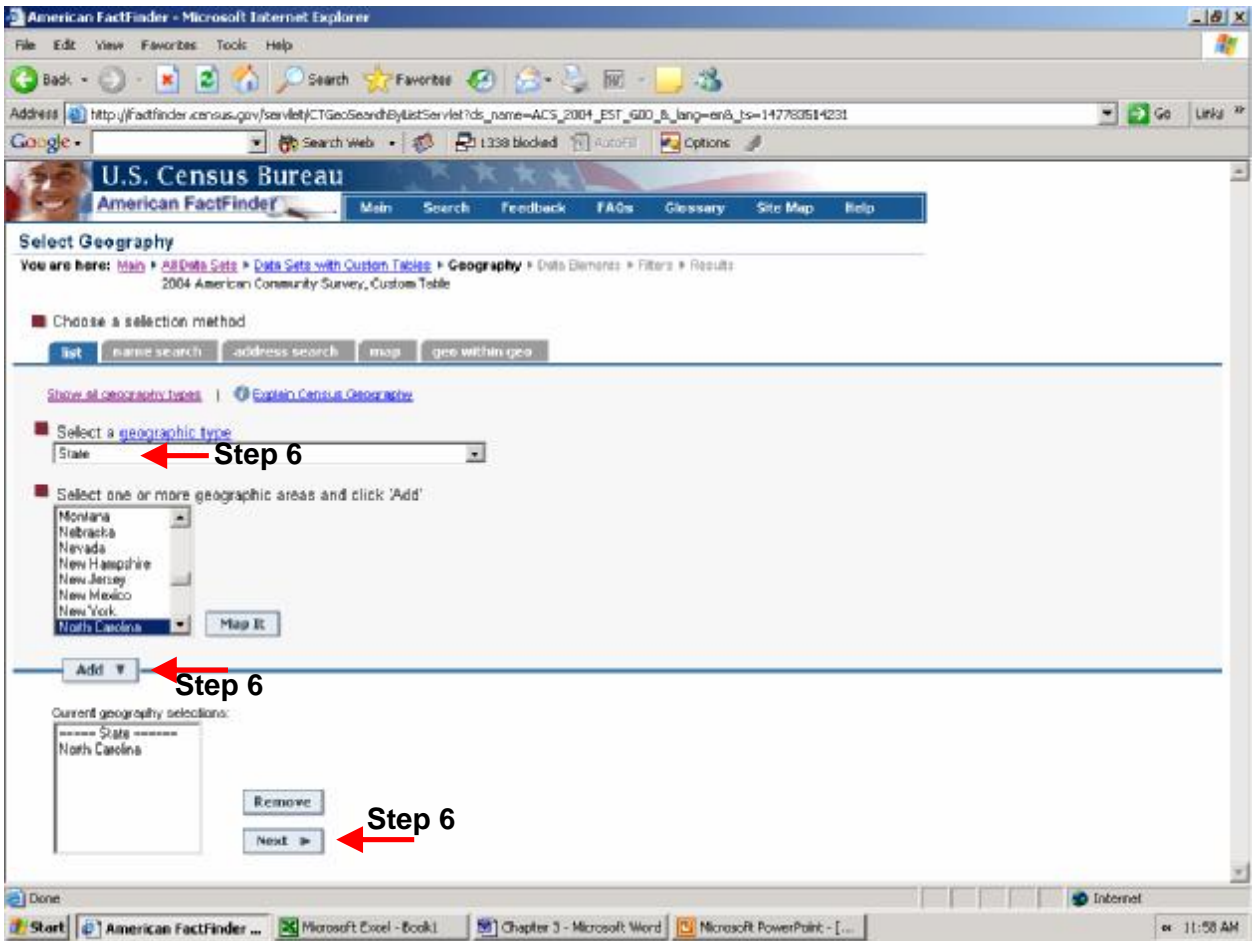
American FactFinder - Microsoft Internet Explorer

File Edit View Favorites Tools Help

Back Search Favorites

Address http://factfinder.census.gov/servlet/CTGeoSearchByListServlet?ds_name=ACS_2004_EST_G00_&_lang=en&_ts=147783514231 Go Links

Google Search Web 1338 blocked AutoFill Options

U.S. Census Bureau
American FactFinder
Main Search Feedback FAQs Glossary Site Map Help

Select Geography

You are here: Main ▸ All Data Sets ▸ Data Sets with Custom Tables ▸ Geography ▸ Data Elements ▸ Filters ▸ Results
2004 American Community Survey, Custom Table

Choose a selection method

list | name search | address search | map | geo within geo

Show all geography types | Explain Census Geography

Select a geographic type
State
Step 6

Select one or more geographic areas and click 'Add'
Montana
Nebraska
Nevada
New Hampshire
New Jersey
New Mexico
New York
North Carolina

Map It

Add ▼
Step 6

Current geography selections:
------ State ------
North Carolina

Remove

Step 6
Next ▸

Done Internet

Start American FactFinder ... Microsoft Excel - Book1 Chapter 3 - Microsoft Word Microsoft PowerPoint - [... 11:58 AM